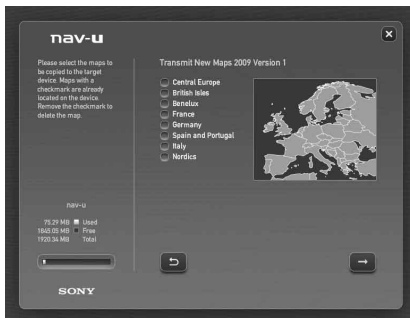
nav-u

Please select the maps to be copied to the target device. Maps with a checkmark are already located on the device. Remove the checkmark to delete the map.

Transmit New Maps 2009 Version 1

Central Europe
British Isles
Benelux
France
Germany
Spain and Portugal
Italy
Nordics

nav-u

75.29 MB Used
1845.05 MB Free
1920.34 MB Total

SONY